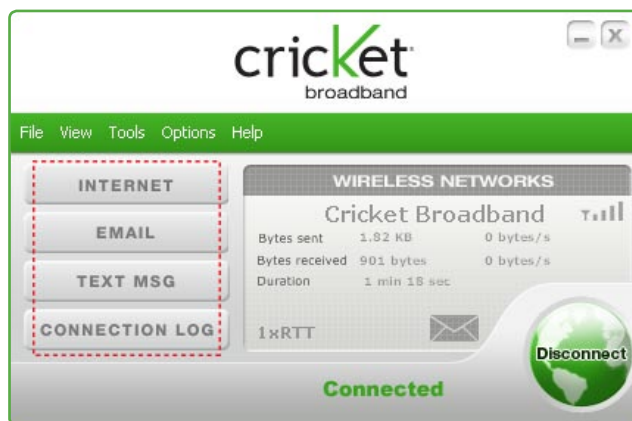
cricket
broadband

File View Tools Options Help

INTERNET

EMAIL

TEXT MSG

CONNECTION LOG

WIRELESS NETWORKS

Cricket Broadband

| Bytes sent | 1.82 KB | 0 bytes/s |
|---|---|---|
| Bytes received | 901 bytes | 0 bytes/s |
| Duration | 1 min 18 sec | |

1xRTT

Disconnect

Connected